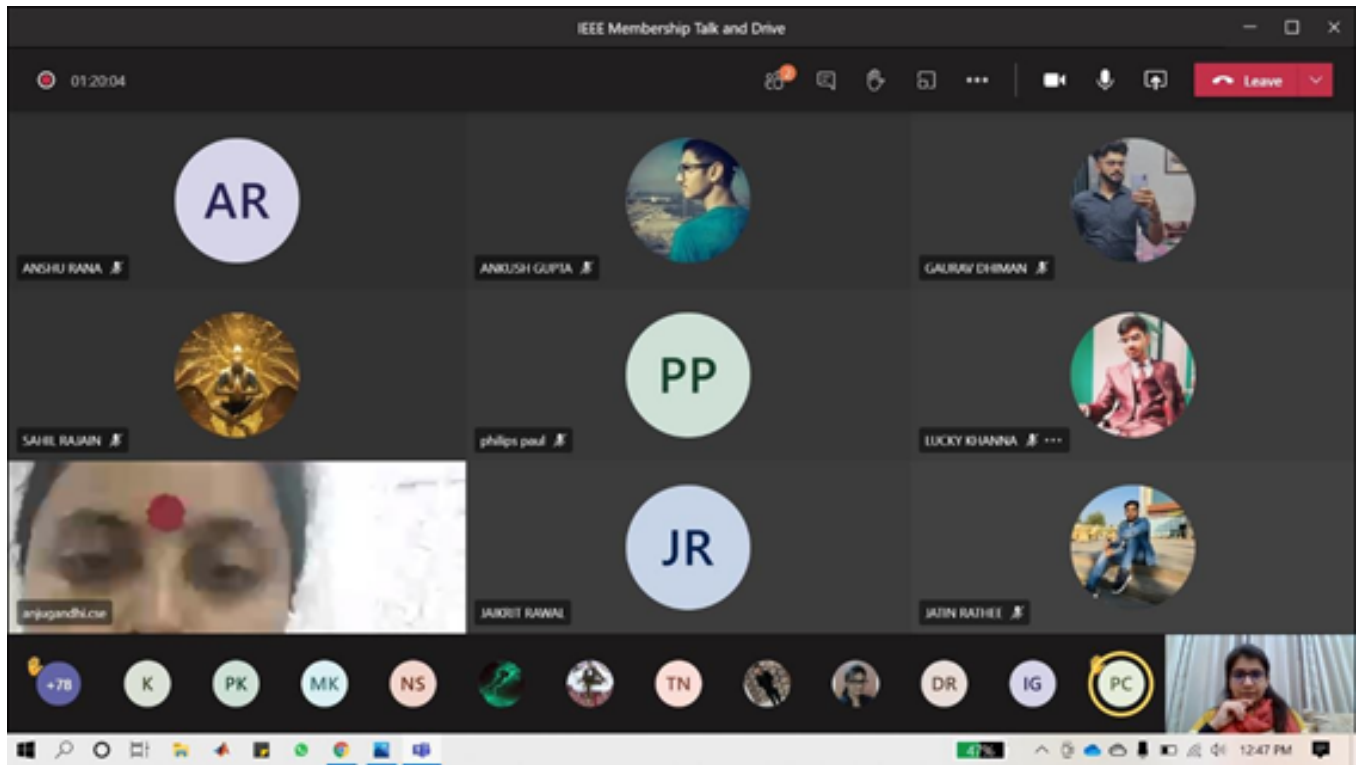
IEEE Membership Talk and Drive

01:20:04

2

Leave

AR

ANSHU RANA

ANKUSH GUPTA

GAURAV DHIMAN

SAHIL RAJAIN

PP

philips paul

LUCKY KHANNA

anjugandhi.cse

JR

JAIKRIT RAWAL

JATIN RATHEE

+78

K

PK

MK

NS

TN

DR

IG

PC

47%

12:47 PM